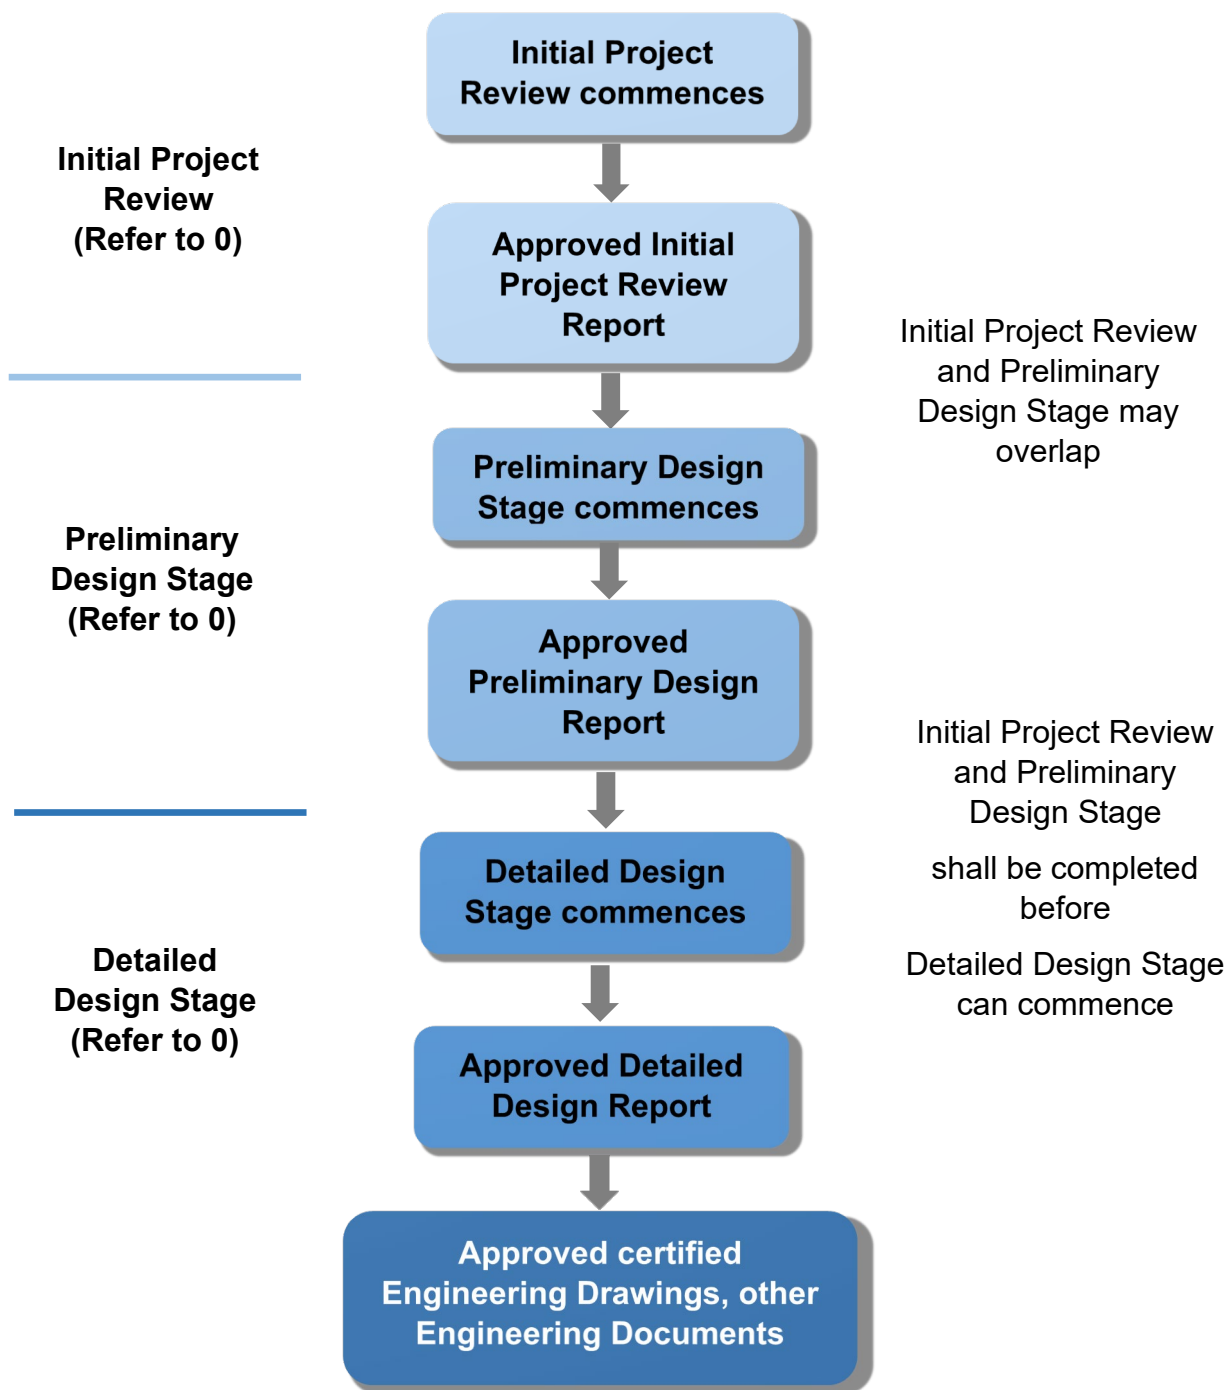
Initial Project Review commences

Initial Project Review (Refer to 0)

Approved Initial Project Review Report

Initial Project Review and Preliminary Design Stage may overlap

Preliminary Design Stage commences

Preliminary Design Stage (Refer to 0)

Approved Preliminary Design Report

Initial Project Review and Preliminary Design Stage

shall be completed before

Detailed Design Stage can commence

Detailed Design Stage commences

Detailed Design Stage (Refer to 0)

Approved Detailed Design Report

Approved certified Engineering Drawings, other Engineering Documents